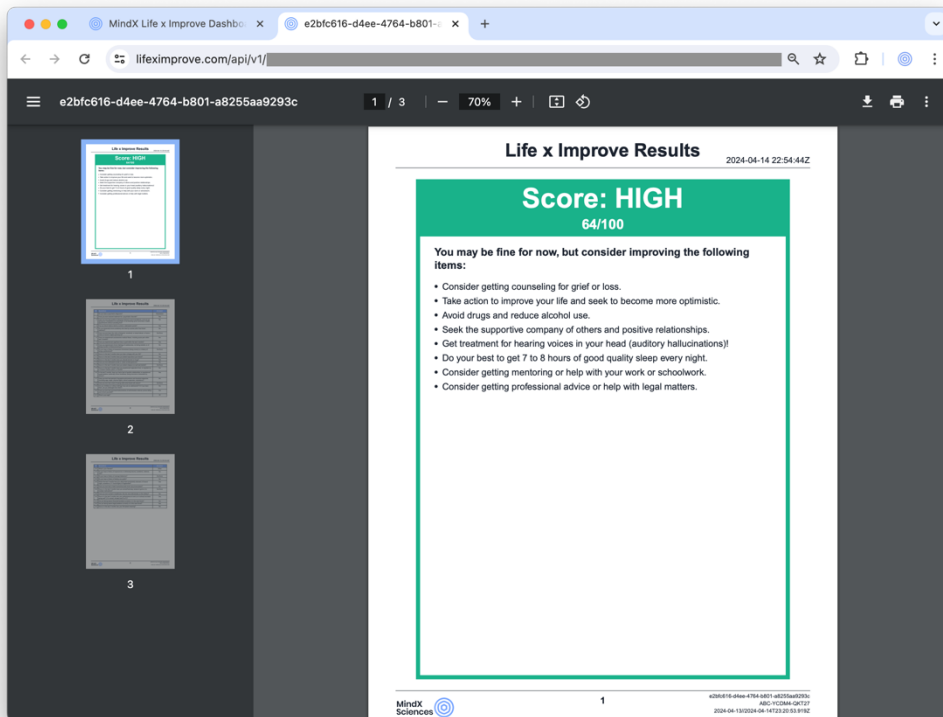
MindX Life x Improve Dashbo ×
e2bfc616-d4ee-4764-b801-a ×
+

lifeximprove.com/api/v1/

e2bfc616-d4ee-4764-b801-a8255aa9293c
1 / 3
70%

1
2
3

Life x Improve Results
2024-04-14 22:54:44Z

Score: HIGH
64/100

You may be fine for now, but consider improving the following items:

• Consider getting counseling for grief or loss.
• Take action to improve your life and seek to become more optimistic.
• Avoid drugs and reduce alcohol use.
• Seek the supportive company of others and positive relationships.
• Get treatment for hearing voices in your head (auditory hallucinations)!
• Do your best to get 7 to 8 hours of good quality sleep every night.
• Consider getting mentoring or help with your work or schoolwork.
• Consider getting professional advice or help with legal matters.

MindX Sciences
1
e2bfc616-d4ee-4764-b801-a8255aa9293c
ABC-YCDM4-QKT27
2024-04-13/2024-04-14T23:20:53.919Z